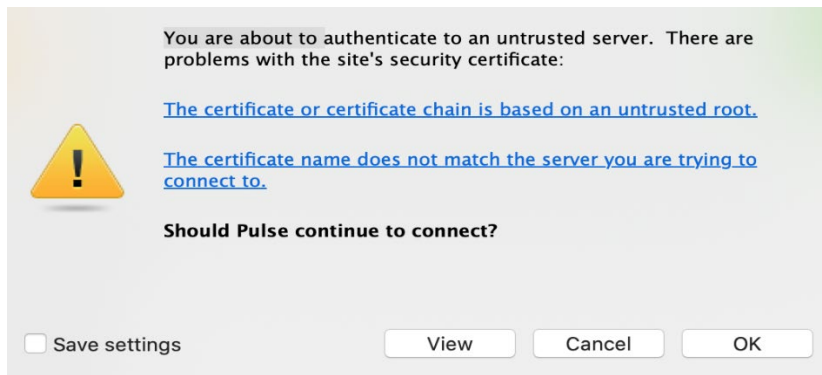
You are about to authenticate to an untrusted server. There are problems with the site's security certificate:

The certificate or certificate chain is based on an untrusted root.

The certificate name does not match the server you are trying to connect to.

Should Pulse continue to connect?

Save settings

View

Cancel

OK